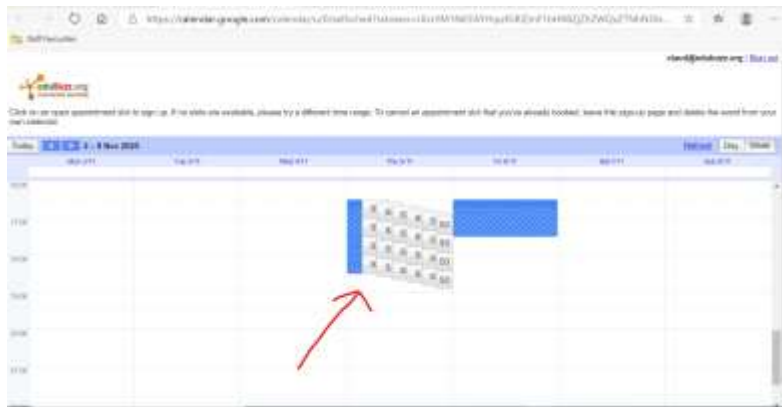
https://calendar.google.com/calendar/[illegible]

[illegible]

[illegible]@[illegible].org | Sign out

Click on an open appointment slot to sign up. If no slots are available, please try a different time range. To cancel an appointment slot that you've already booked, leave this sign-up page and delete the event from your own calendar.

Today 4 – 8 Nov 2024

Refresh Day Week

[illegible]